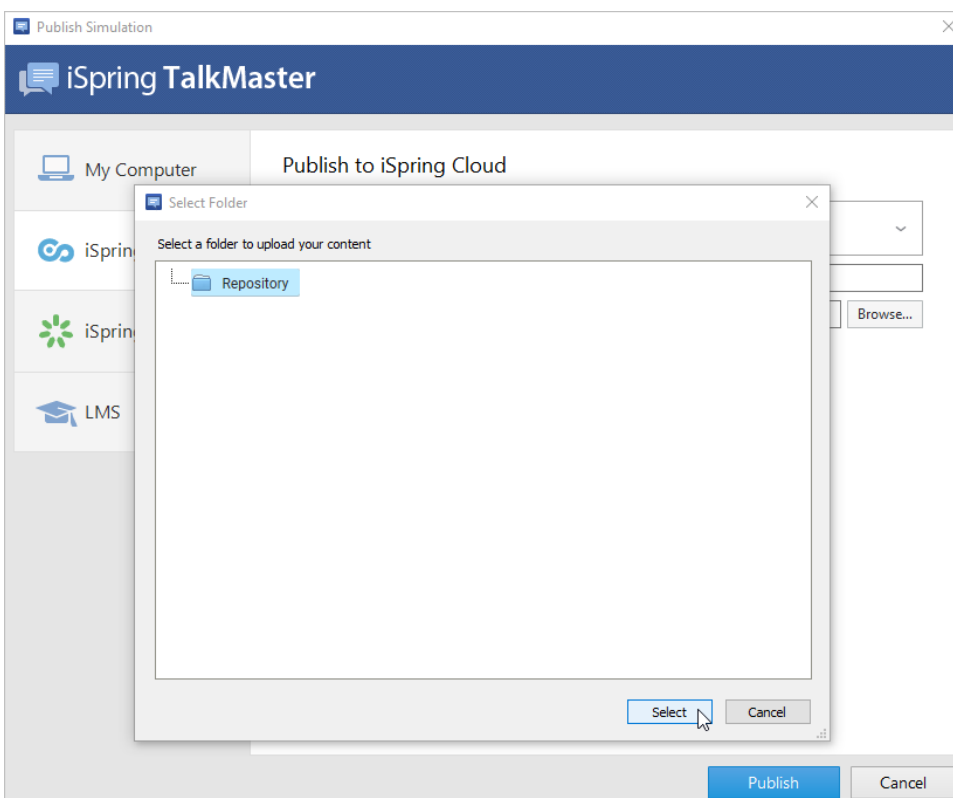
Publish Simulation

iSpring TalkMaster

My Computer

iSpring

iSpring

LMS

Publish to iSpring Cloud

Select Folder

Select a folder to upload your content

Repository

Browse...

Select

Cancel

Publish

Cancel